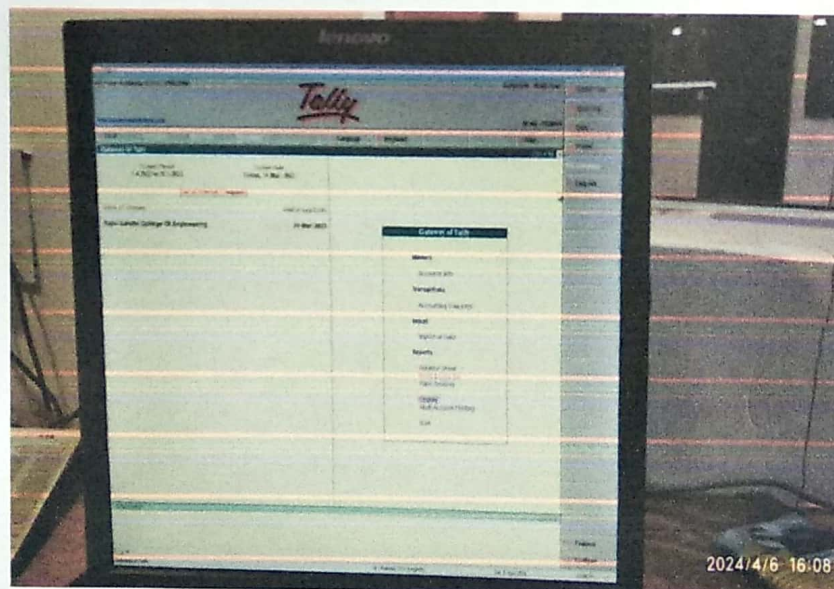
lenovo

Tally

Gateway of Tally

Current Period
1-4-2022 to 31-3-2023

Current Date
Friday, 31 Mar, 2023

Name of Company

Date of Last Entry

Rajiv Gandhi College Of Engineering

31-Mar-2023

Gateway of Tally

Masters
Accounts Info.

Transactions
Accounting Vouchers

Import
Import of Data

Reports
Balance Sheet
Profit & Loss A/c
Display
Multi Account Printing

Quit

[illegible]

2024/4/6 16:08